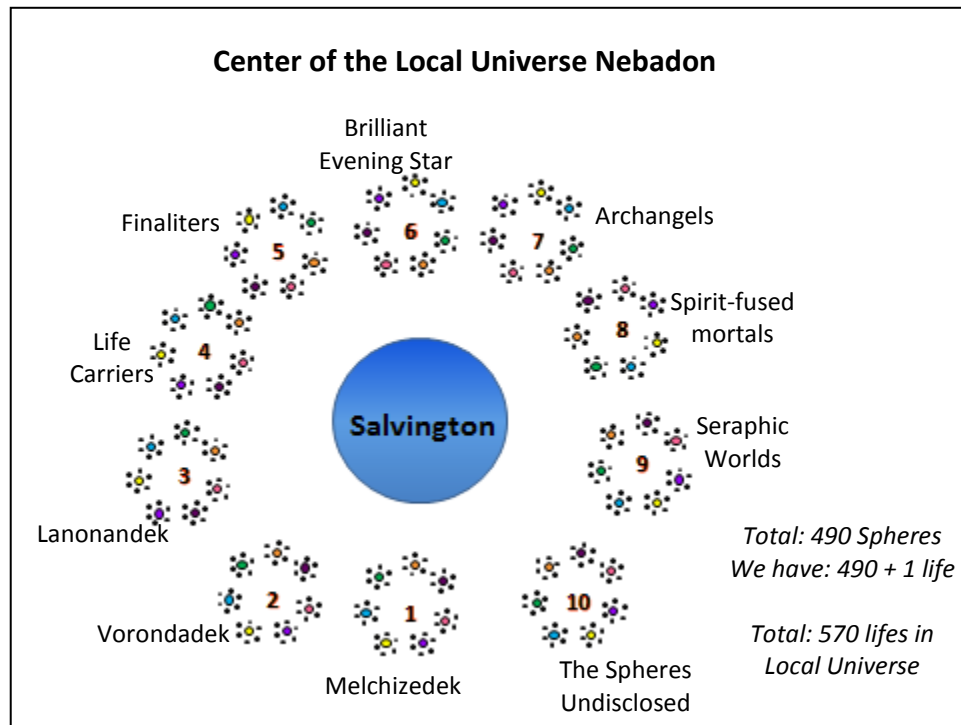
Center of the Local Universe Nebadon

Brilliant Evening Star

6

Finaliters

5

Archangels

7

Spirit-fused mortals

8

Life Carriers

4

Salvington

Seraphic Worlds

9

3

Lanonandek

Total: 490 Spheres
We have: 490 + 1 life

2

Vorondadek

1

Melchizedek

10

The Spheres Undisclosed

Total: 570 lifes in Local Universe